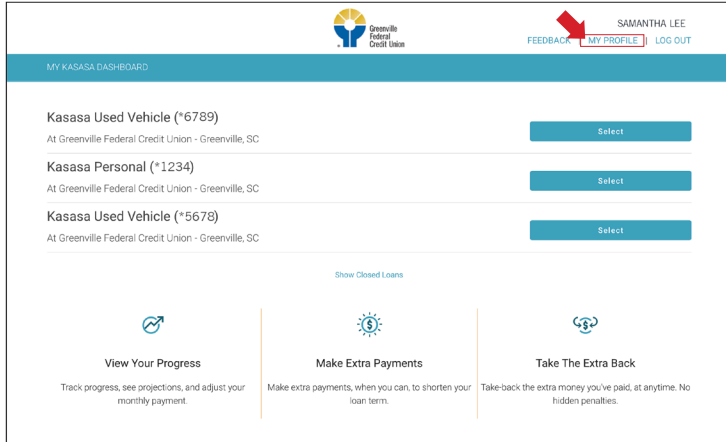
Greenville Federal Credit Union

SAMANTHA LEE

FEEDBACK | MY PROFILE | LOG OUT

MY KASASA DASHBOARD

Kasasa Used Vehicle (*6789)

At Greenville Federal Credit Union - Greenville, SC

Select

Kasasa Personal (*1234)

At Greenville Federal Credit Union - Greenville, SC

Select

Kasasa Used Vehicle (*5678)

At Greenville Federal Credit Union - Greenville, SC

Select

Show Closed Loans

View Your Progress

Track progress, see projections, and adjust your monthly payment.

Make Extra Payments

Make extra payments, when you can, to shorten your loan term.

Take The Extra Back

Take-back the extra money you've paid, at anytime. No hidden penalties.